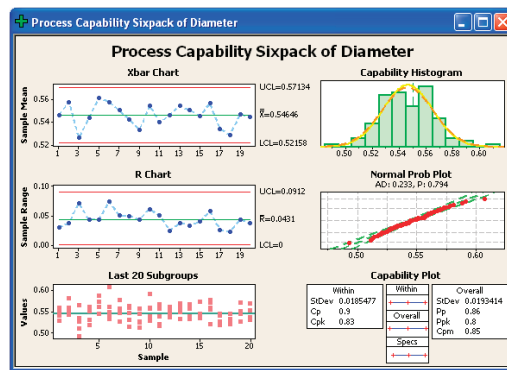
Process Capability Sixpack of Diameter

Process Capability Sixpack of Diameter

Xbar Chart

Sample Mean

0.56
0.54
0.52

UCL=0.57134

$\bar{\bar{X}}$=0.54646

LCL=0.52158

1 3 5 7 9 11 13 15 17 19

R Chart

Sample Range

0.10
0.05
0.00

UCL=0.0912

$\bar{R}$=0.0431

LCL=0

1 3 5 7 9 11 13 15 17 19

Last 20 Subgroups

Values

0.60
0.55
0.50

5 10 15 20

Sample

Capability Histogram

0.50 0.52 0.54 0.56 0.58 0.60

Normal Prob Plot

AD: 0.233, P: 0.794

0.50 0.55 0.60

Capability Plot

| Within | |
|---|---|
| StDev | 0.0185477 |
| Cp | 0.9 |
| Cpk | 0.83 |

Within

Overall

Specs

| Overall | |
|---|---|
| StDev | 0.0193414 |
| Pp | 0.86 |
| Ppk | 0.8 |
| Cpm | 0.85 |